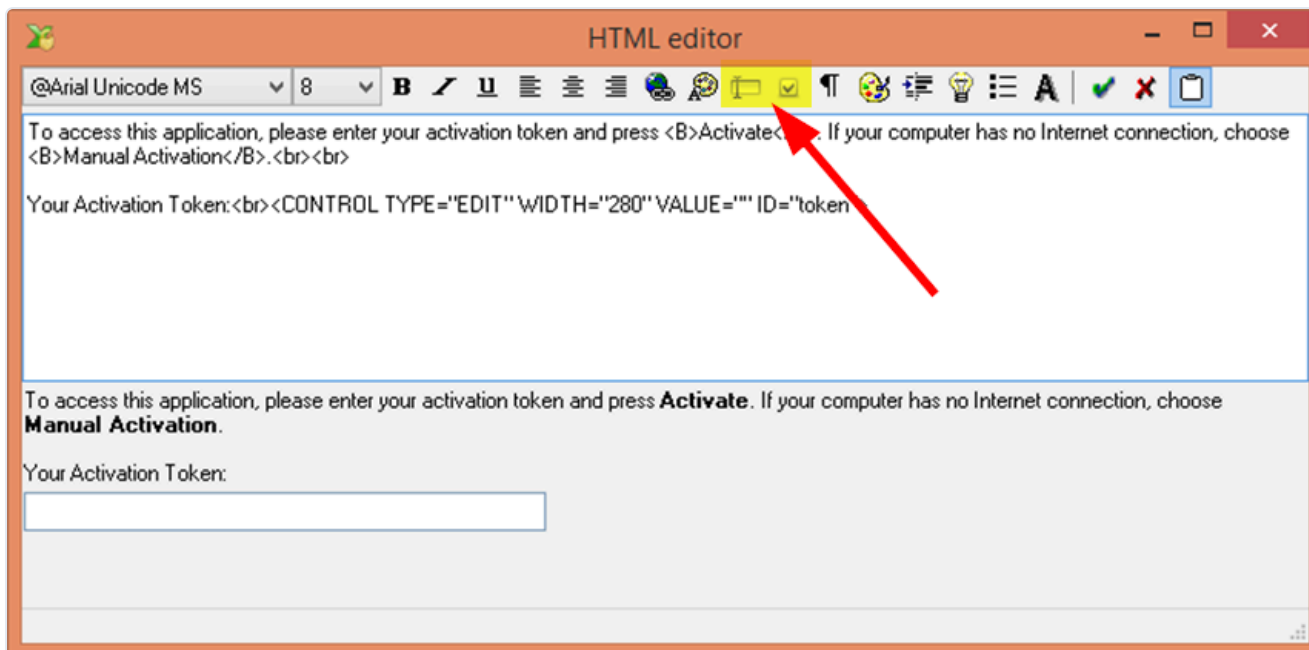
HTML editor

@Arial Unicode MS
8
B
I
U

To access this application, please enter your activation token and press <B>Activate<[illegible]. If your computer has no Internet connection, choose <B>Manual Activation</B>.<br><br>

Your Activation Token:<br><CONTROL TYPE="EDIT" WIDTH="280" VALUE="" ID="token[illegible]

To access this application, please enter your activation token and press **Activate**. If your computer has no Internet connection, choose **Manual Activation**.

Your Activation Token: